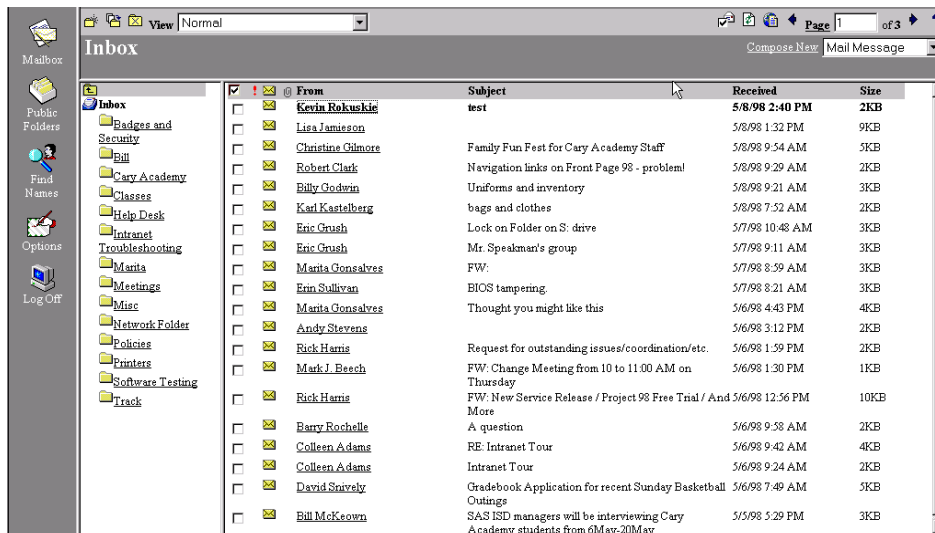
Mailbox

Public Folders

Find Names

Options

Log Off

View Normal

Page 1 of 3

Inbox

Compose New Mail Message

Inbox
Badges and Security
Bill
Cary Academy
Classes
Help Desk
Intranet Troubleshooting
Marita
Meetings
Misc
Network Folder
Policies
Printers
Software Testing
Track

| From | Subject | Received | Size |
|---|---|---|---|
| Kevin Rokuskie | test | 5/8/98 2:40 PM | 2KB |
| Lisa Jamieson | | 5/8/98 1:32 PM | 9KB |
| Christine Gilmore | Family Fun Fest for Cary Academy Staff | 5/8/98 9:54 AM | 5KB |
| Robert Clark | Navigation links on Front Page 98 - problem! | 5/8/98 9:29 AM | 2KB |
| Billy Godwin | Uniforms and inventory | 5/8/98 9:21 AM | 3KB |
| Karl Kastelberg | bags and clothes | 5/8/98 7:52 AM | 2KB |
| Eric Grush | Lock on Folder on S: drive | 5/7/98 10:48 AM | 3KB |
| Eric Grush | Mr. Speakman's group | 5/7/98 9:11 AM | 3KB |
| Marita Gonsalves | FW: | 5/7/98 8:59 AM | 3KB |
| Erin Sullivan | BIOS tampering. | 5/7/98 8:21 AM | 3KB |
| Marita Gonsalves | Thought you might like this | 5/6/98 4:43 PM | 4KB |
| Andy Stevens | | 5/6/98 3:12 PM | 2KB |
| Rick Harris | Request for outstanding issues/coordination/etc. | 5/6/98 1:59 PM | 2KB |
| Mark J. Beech | FW: Change Meeting from 10 to 11:00 AM on Thursday | 5/6/98 1:30 PM | 1KB |
| Rick Harris | FW: New Service Release / Project 98 Free Trial / And More | 5/6/98 12:56 PM | 10KB |
| Barry Rochelle | A question | 5/6/98 9:58 AM | 2KB |
| Colleen Adams | RE: Intranet Tour | 5/6/98 9:42 AM | 4KB |
| Colleen Adams | Intranet Tour | 5/6/98 9:24 AM | 2KB |
| David Snively | Gradebook Application for recent Sunday Basketball Outings | 5/6/98 7:49 AM | 5KB |
| Bill McKeown | SAS ISD managers will be interviewing Cary Academy students from 6May-20May | 5/5/98 5:29 PM | 3KB |